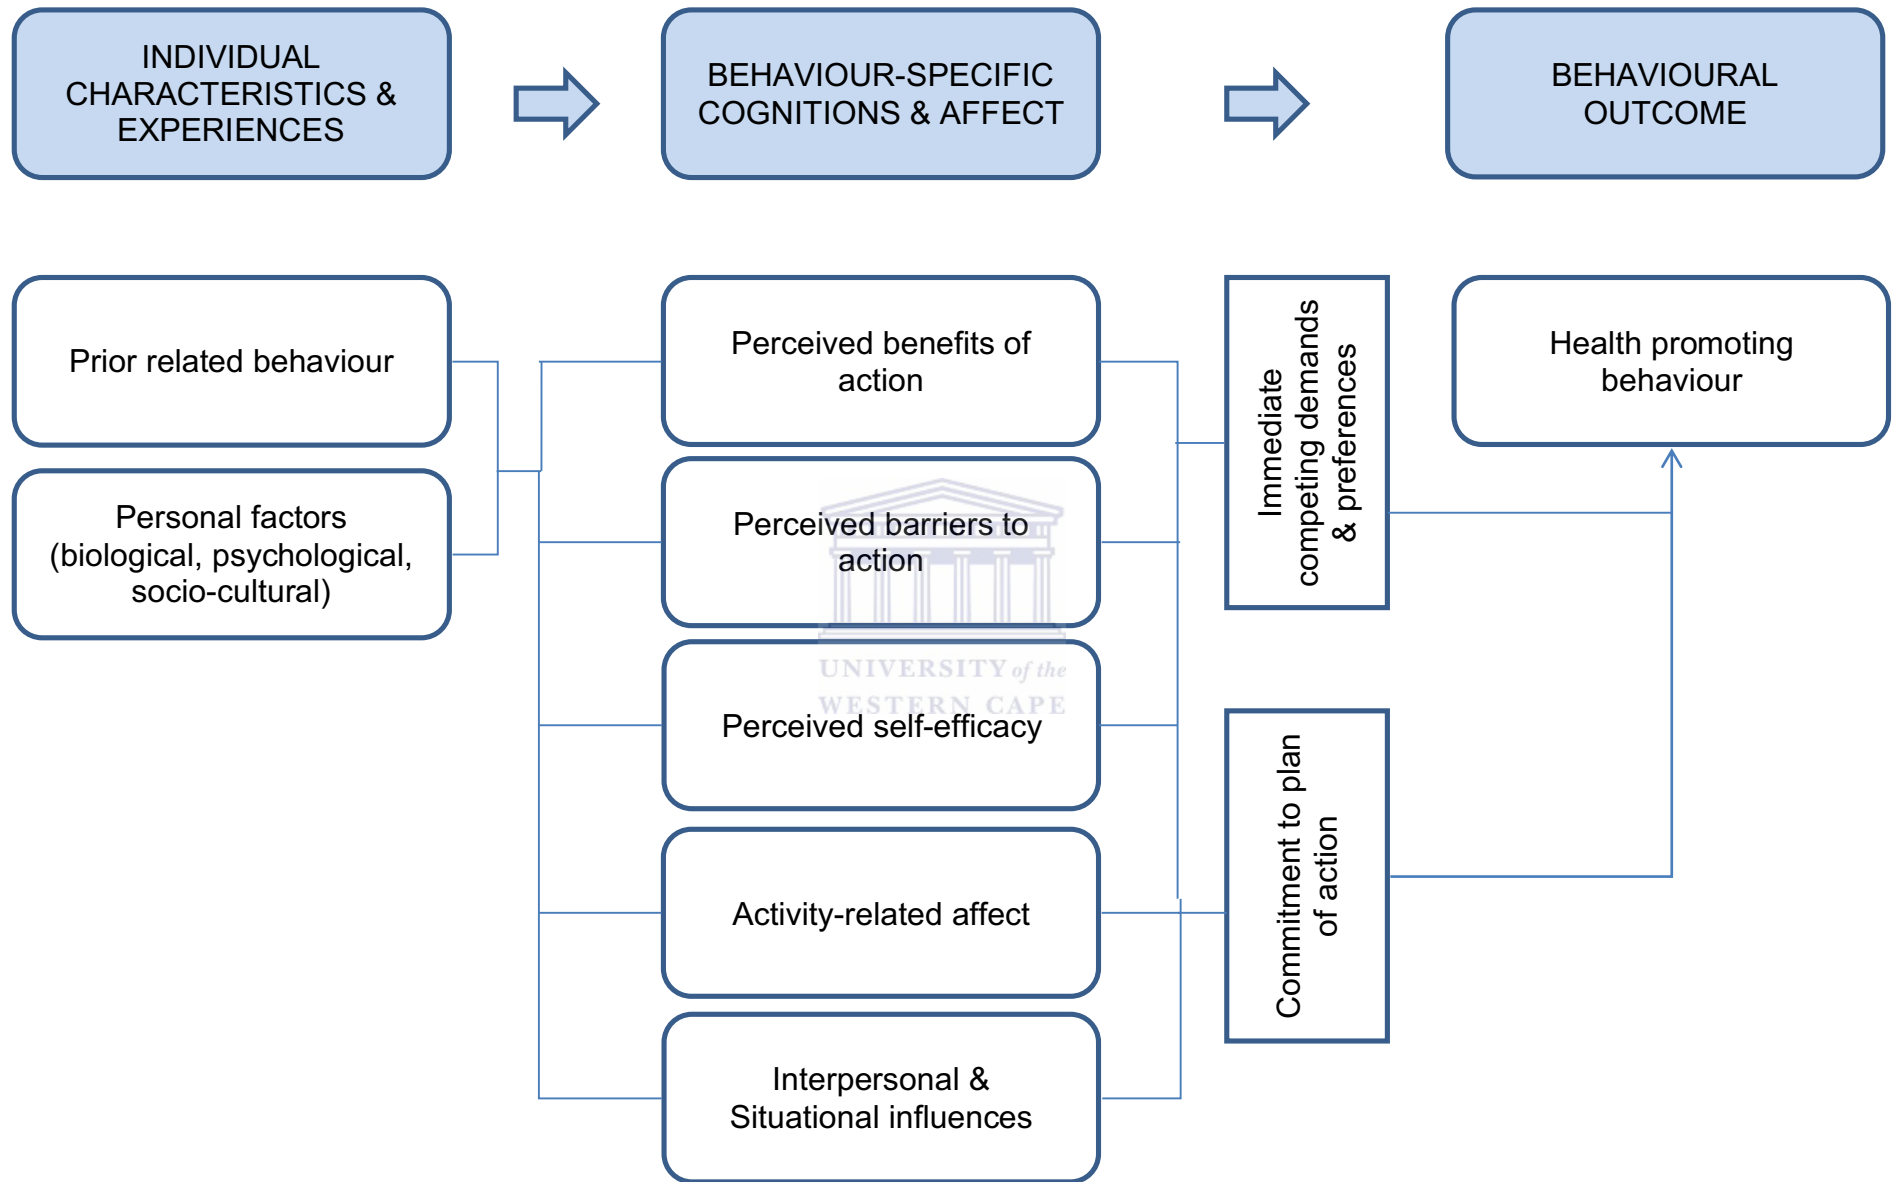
INDIVIDUAL CHARACTERISTICS & EXPERIENCES

BEHAVIOUR-SPECIFIC COGNITIONS & AFFECT

BEHAVIOURAL OUTCOME

Prior related behaviour

Personal factors (biological, psychological, socio-cultural)

Perceived benefits of action

Perceived barriers to action

Perceived self-efficacy

Activity-related affect

Interpersonal & Situational influences

Immediate competing demands & preferences

Commitment to plan of action

Health promoting behaviour

UNIVERSITY of the WESTERN CAPE